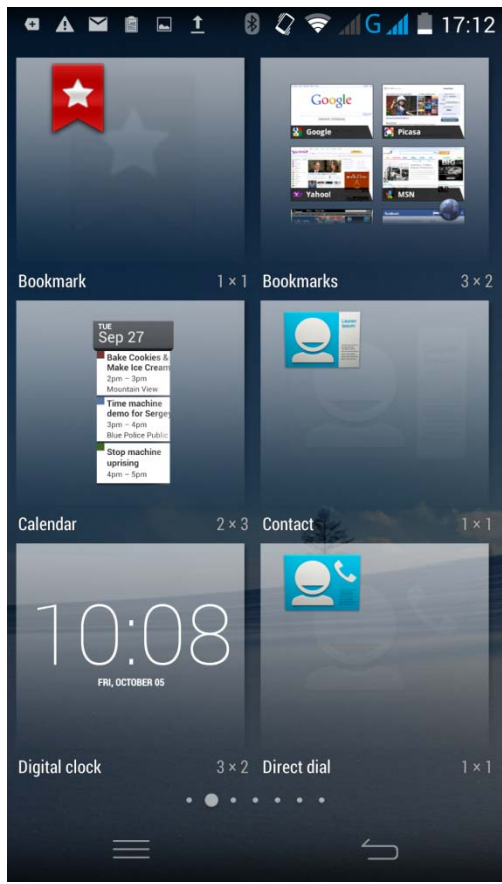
G 17:12

Google
Picasa
Yahoo!
MSN

Bookmark 1 × 1
Bookmarks 3 × 2

TUE
Sep 27
Bake Cookies & Make Ice Cream
2pm – 3pm
Mountain View
Time machine demo for Sergey
3pm – 4pm
Blue Police Public
Stop machine uprising
4pm – 5pm

Calendar 2 × 3
Contact 1 × 1

10:08
FRI, OCTOBER 05

Digital clock 3 × 2
Direct dial 1 × 1